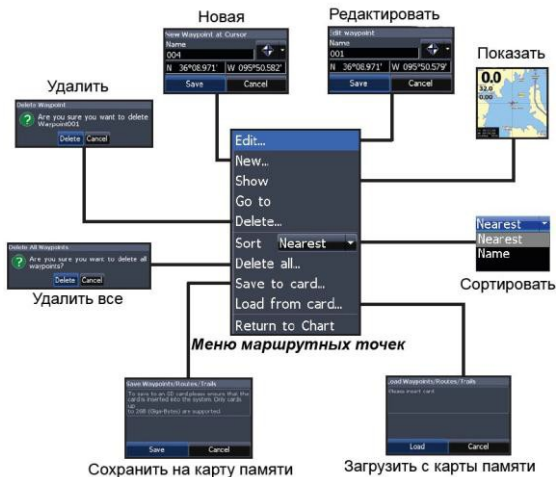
Новая

New Waypoint at Cursor
Name
004
N 36°08.971' W 095°50.582'
Save Cancel

Редактировать

Edit waypoint
Name
001
N 36°08.971' W 095°50.579'
Save Cancel

Показать

0.0
32.0
0.00

Удалить

Delete Waypoint
Are you sure you want to delete Waypoint001
Delete Cancel

Edit...
New...
Show
Go to
Delete...
Sort Nearest
Delete all...
Save to card...
Load from card...
Return to Chart

Nearest
Nearest
Name

Сортировать

Delete All Waypoints
Are you sure you want to delete all waypoints?
Delete Cancel

Удалить все

Меню маршрутных точек

Save Waypoints/Routes/Trails
To save to an SD card please ensure that the card is inserted into the system. Only cards up to 2GB (Giga-Bytes) are supported.
Save Cancel

Сохранить на карту памяти

Load Waypoints/Routes/Trails
Please insert card.
Load Cancel

Загрузить с карты памяти